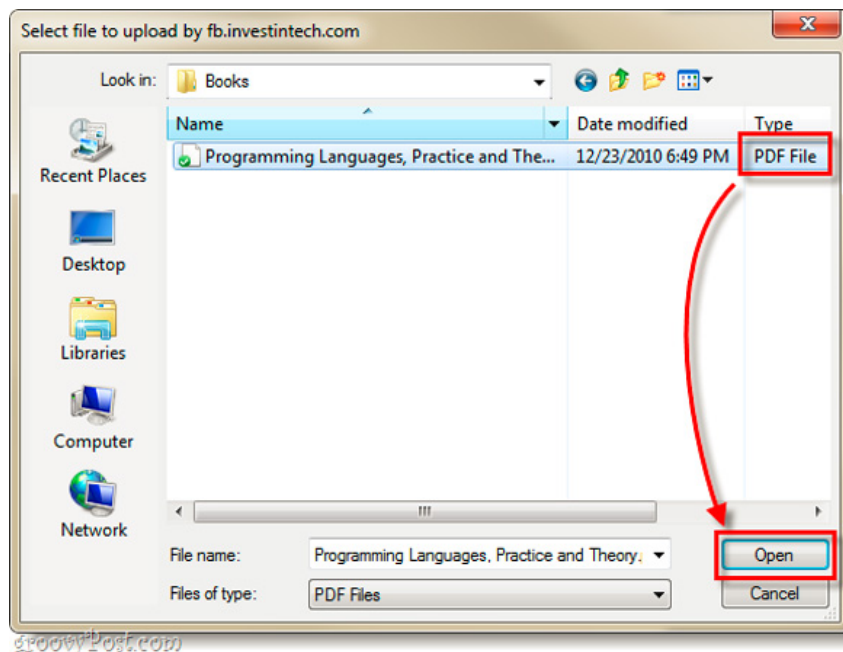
Select file to upload by fb.investintech.com

Look in: Books

Name

Date modified

Type

Programming Languages, Practice and The...

12/23/2010 6:49 PM

PDF File

Recent Places

Desktop

Libraries

Computer

Network

File name: Programming Languages, Practice and Theory.

Files of type: PDF Files

Open

Cancel

groovyPost.com